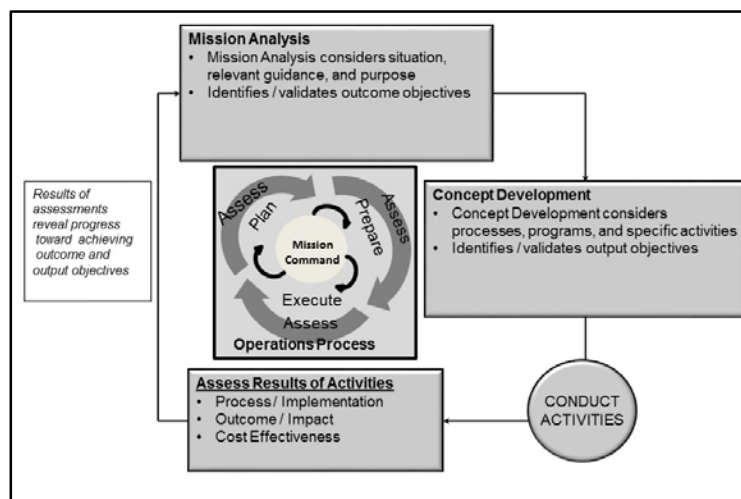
**Mission Analysis**
- Mission Analysis considers situation, relevant guidance, and purpose
- Identifies / validates outcome objectives

Results of assessments reveal progress toward achieving outcome and output objectives

Assess
Plan
Assess
Prepare
Mission Command
Execute
Assess
Operations Process

**Concept Development**
- Concept Development considers processes, programs, and specific activities
- Identifies / validates output objectives

CONDUCT ACTIVITIES

**Assess Results of Activities**
- Process/ Implementation
- Outcome / Impact
- Cost Effectiveness